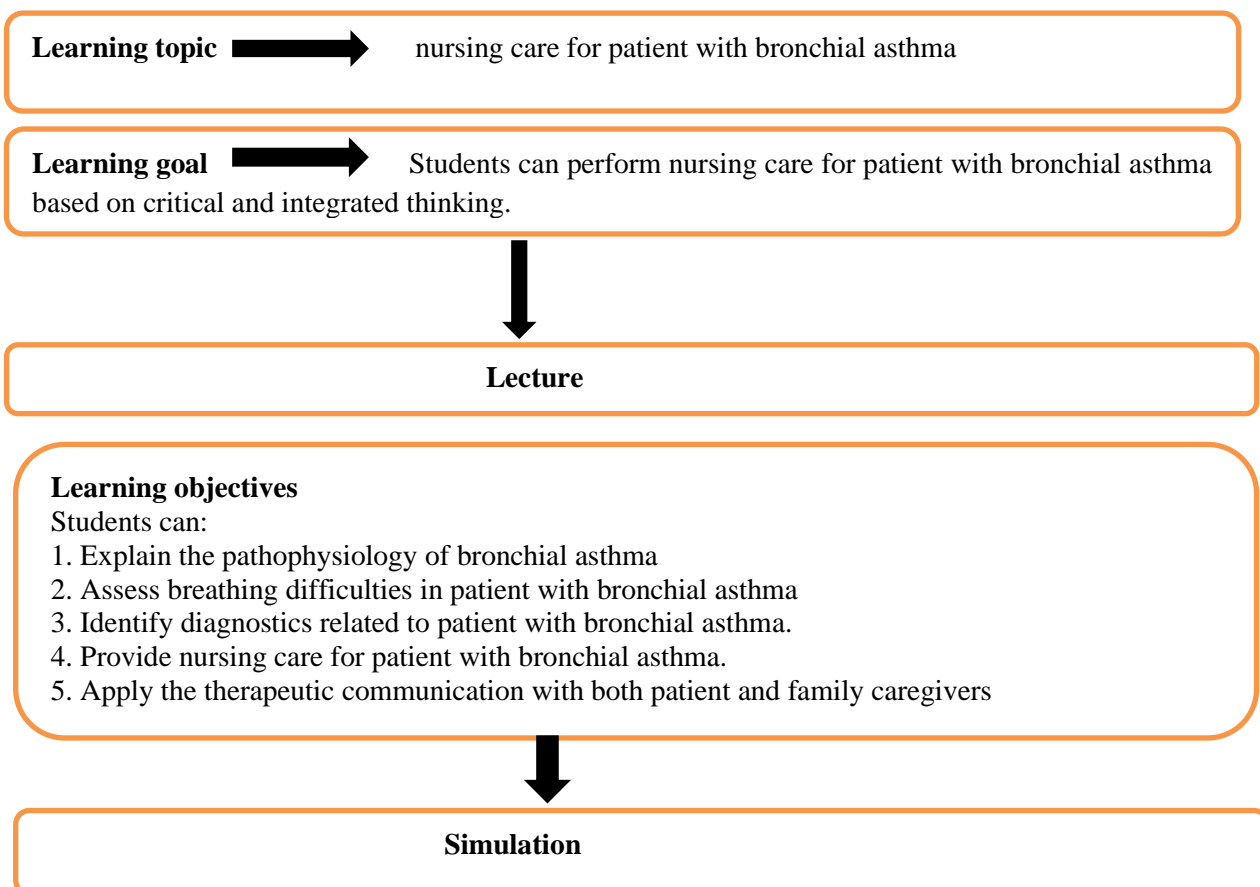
Learning topic nursing care for patient with bronchial asthma

Learning goal Students can perform nursing care for patient with bronchial asthma based on critical and integrated thinking.

Lecture

Learning objectives
Students can:
1. Explain the pathophysiology of bronchial asthma
2. Assess breathing difficulties in patient with bronchial asthma
3. Identify diagnostics related to patient with bronchial asthma.
4. Provide nursing care for patient with bronchial asthma.
5. Apply the therapeutic communication with both patient and family caregivers

Simulation